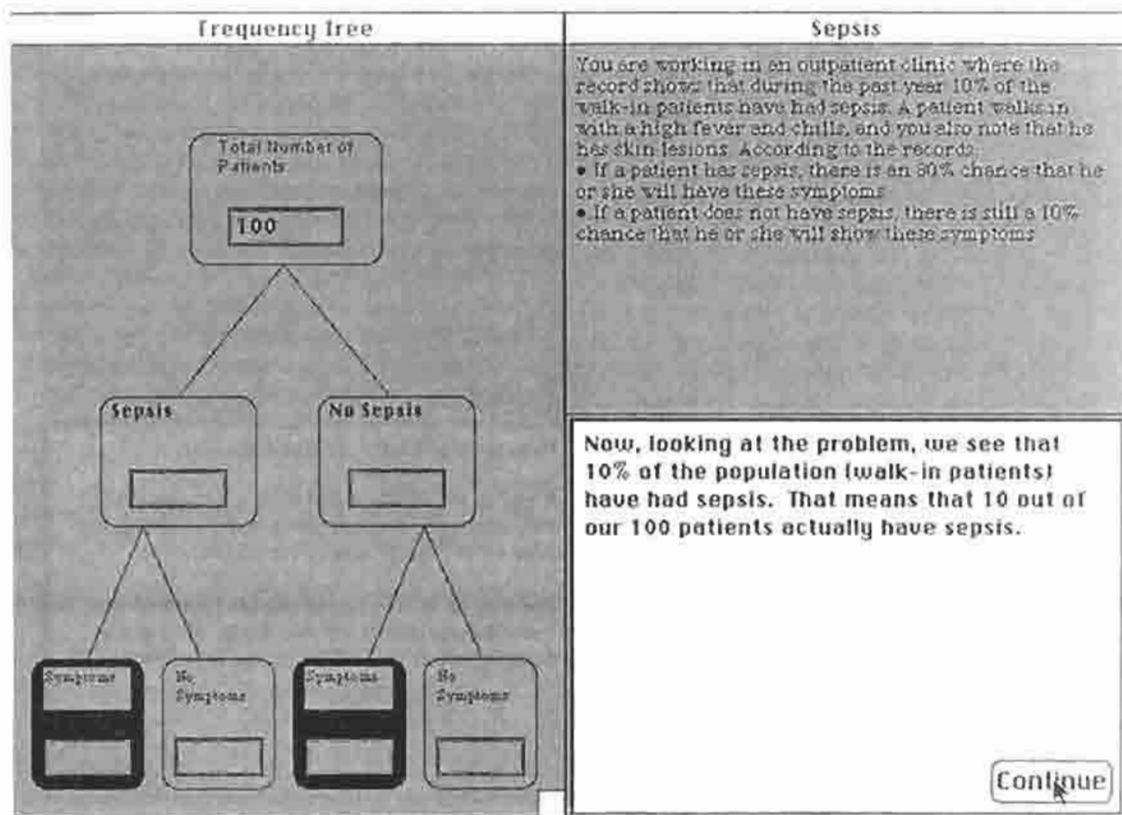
Frequency Tree

Total Number of Patients

100

Sepsis

No Sepsis

Symptoms

No Symptoms

Symptoms

No Symptoms

Sepsis

You are working in an outpatient clinic where the record shows that during the past year 10% of the walk-in patients have had sepsis. A patient walks in with a high fever and chills, and you also note that he has skin lesions. According to the records:
• If a patient has sepsis, there is an 80% chance that he or she will have these symptoms.
• If a patient does not have sepsis, there is still a 10% chance that he or she will show these symptoms.

Now, looking at the problem, we see that 10% of the population (walk-in patients) have had sepsis. That means that 10 out of our 100 patients actually have sepsis.

Continue